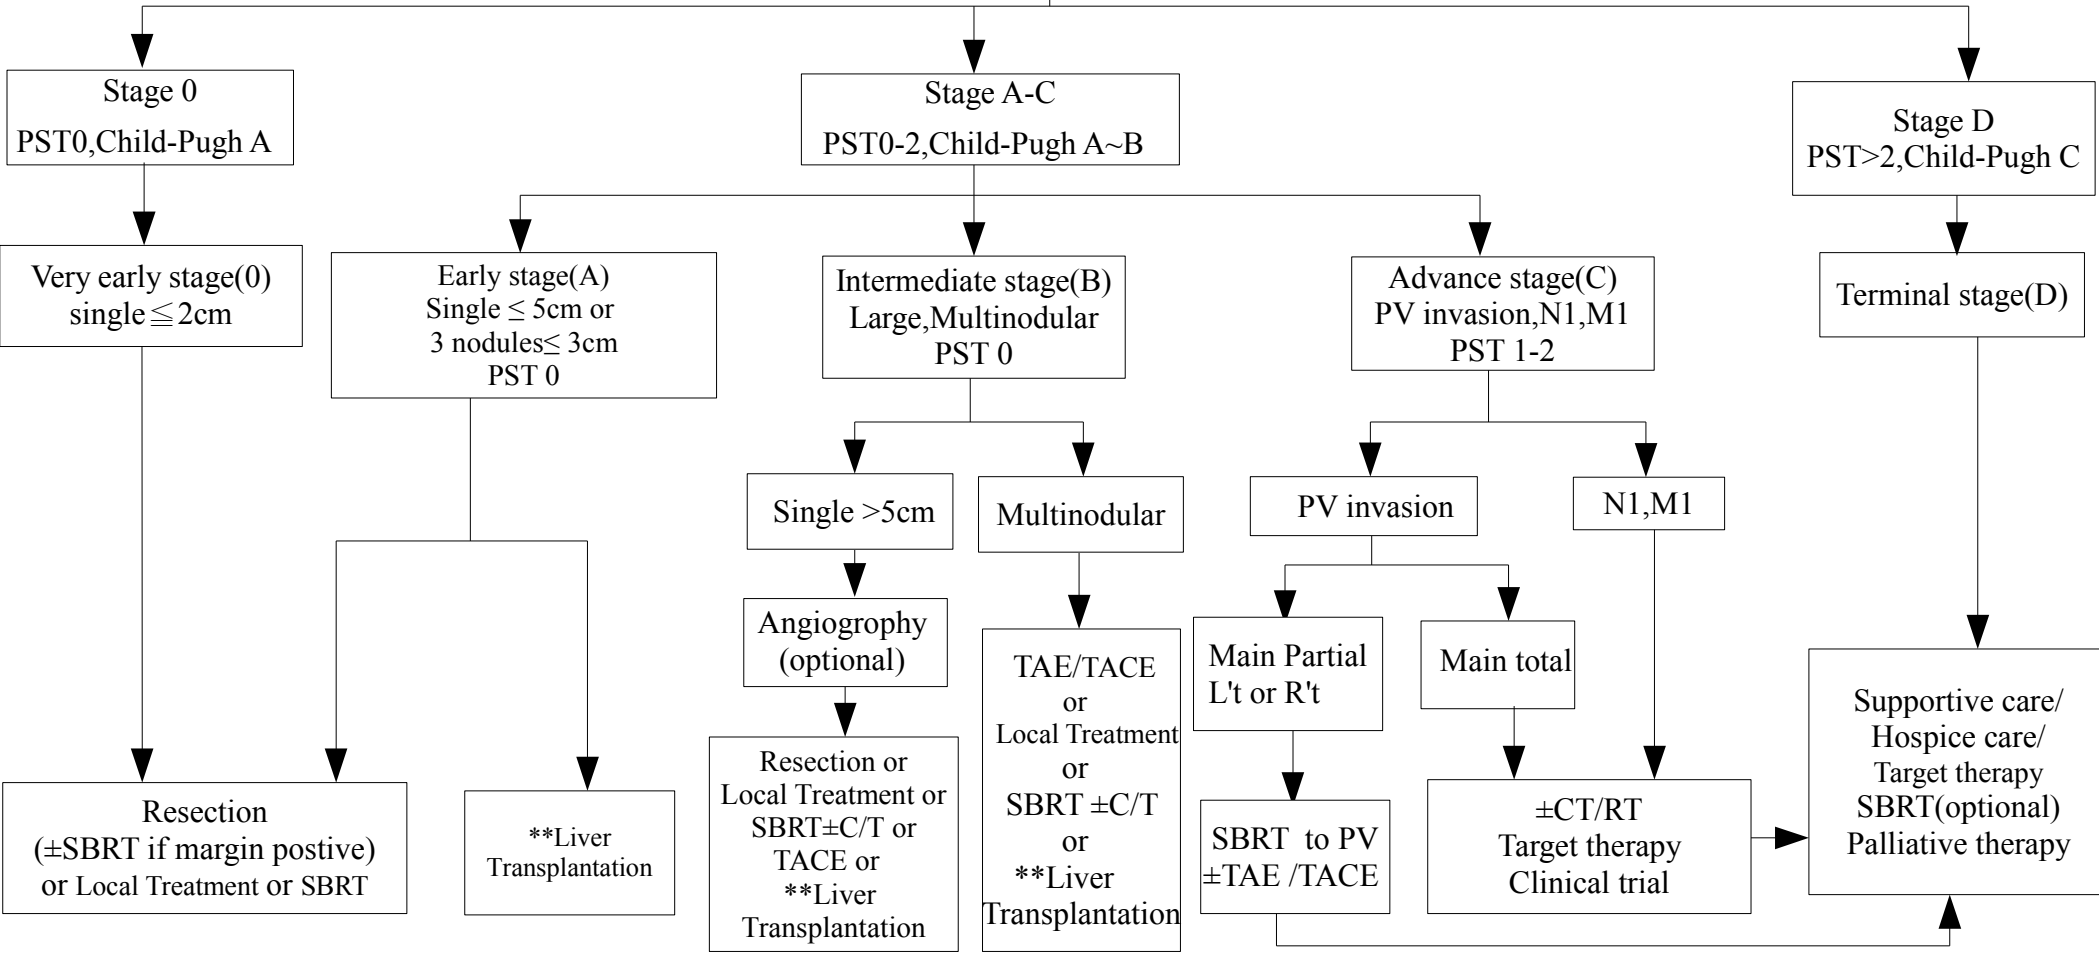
Stage 0
PST0,Child-Pugh A

Stage A-C
PST0-2,Child-Pugh A~B

Stage D
PST>2,Child-Pugh C

Very early stage(0)
single ≦ 2cm

Early stage(A)
Single ≤ 5cm or
3 nodules≤ 3cm
PST 0

Intermediate stage(B)
Large,Multinodular
PST 0

Advance stage(C)
PV invasion,N1,M1
PST 1-2

Terminal stage(D)

Single >5cm

Multinodular

PV invasion

N1,M1

Angiogrophy
(optional)

TAE/TACE
or
Local Treatment
or
SBRT ±C/T
or
**Liver
Transplantation

Main Partial
L't or R't

Main total

Supportive care/
Hospice care/
Target therapy
SBRT(optional)
Palliative therapy

Resection
(±SBRT if margin postive)
or Local Treatment or SBRT

**Liver
Transplantation

Resection or
Local Treatment or
SBRT±C/T or
TACE or
**Liver
Transplantation

SBRT to PV
±TAE /TACE

±CT/RT
Target therapy
Clinical trial